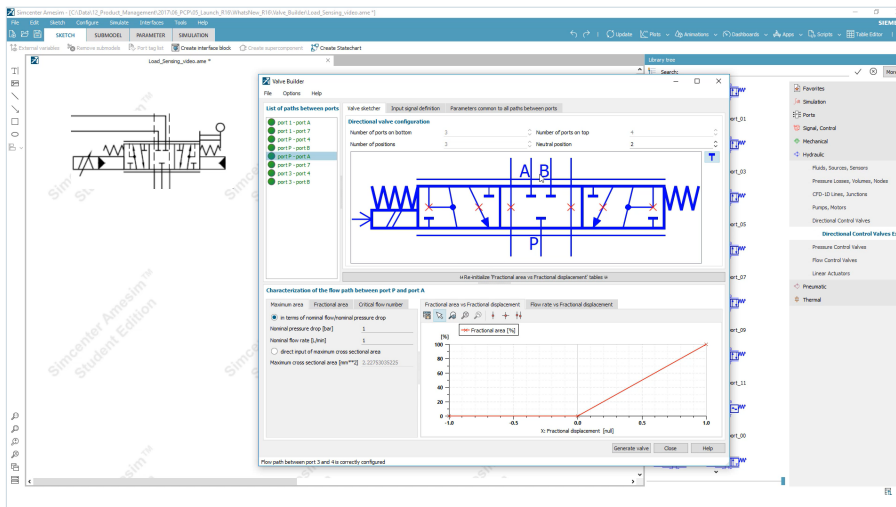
Simcenter Amesim - [C:\Data\12_Product_Management\2017\06_PCP\05_Launch_R18\WhatsNew_R18\Valve_Builder\Load_Sensing_video.ame *]

File Edit Sketch Configure Simulate Interfaces Tools Help

SKETCH SUBMODEL PARAMETER SIMULATION

Update Plots Animations Dashboards Apps Scripts Table Editor

External variables Remove submodels Port tag list Create interface block Create supercomponent Create Statechart

Load_Sensing_video.ame *

Library tree

Search:

Favorites
Simulation
Ports
Signal, Control
Mechanical
Hydraulic
Fluids, Sources, Sensors
Pressure Losses, Volumes, Nodes
CFD-1D Lines, Junctions
Pumps, Motors
Directional Control Valves
Directional Control Valves E
Pressure Control Valves
Flow Control Valves
Linear Actuators
Pneumatic
Thermal

Valve Builder

File Options Help

List of paths between ports

port 1 - port A
port 1 - port 7
port P - port 4
port P - port B
port P - port A
port P - port 7
port 3 - port 4
port 3 - port B

Valve sketcher Input signal definition Parameters common to all paths between ports

Directional valve configuration

Number of ports on bottom 3
Number of ports on top 4
Number of positions 3
Neutral position 2

A B
P

Re-initialize 'Fractional area vs Fractional displacement' tables

Characterization of the flow path between port P and port A

Maximum area Fractional area Critical flow number

in terms of nominal flow/nominal pressure drop

Nominal pressure drop [bar] 1

Nominal flow rate [L/min] 1

direct input of maximum cross sectional area

Maximum cross sectional area [mm**2] 3.22753935225

Fractional area vs Fractional displacement Flow rate vs Fractional displacement

Fractional area [%]

[%]

100
90
80
70
60
50
40
30
20
10
0

-1.0 -0.5 0.0 0.5 1.0

X: Fractional displacement [null]

Generate valve Close Help

Flow path between port 3 and 4 is correctly configured

Simcenter Amesim Student Edition